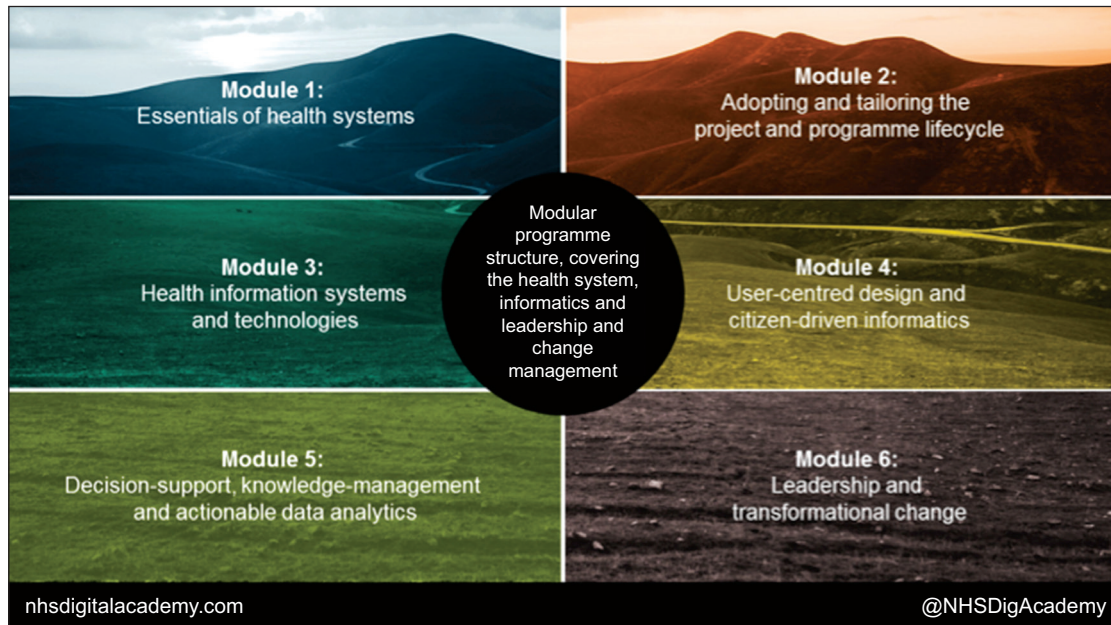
Module 1:
Essentials of health systems

Module 2:
Adopting and tailoring the project and programme lifecycle

Modular programme structure, covering the health system, informatics and leadership and change management

Module 3:
Health information systems and technologies

Module 4:
User-centred design and citizen-driven informatics

Module 5:
Decision-support, knowledge-management and actionable data analytics

Module 6:
Leadership and transformational change

nhsdigitalacademy.com

@NHSDigAcademy